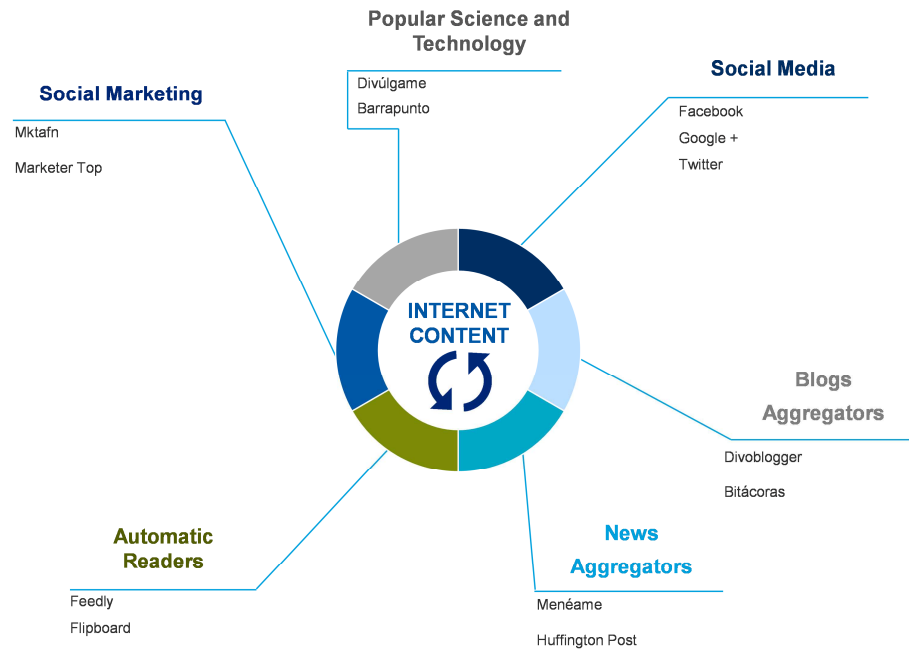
Popular Science and Technology

Divúlgame
Barrapunto

Social Media

Facebook
Google +
Twitter

Social Marketing

Mktafn

Marketer Top

INTERNET CONTENT

Blogs Aggregators

Divoblogger

Bitácoras

News Aggregators

Menéame

Huffington Post

Automatic Readers

Feedly
Flipboard